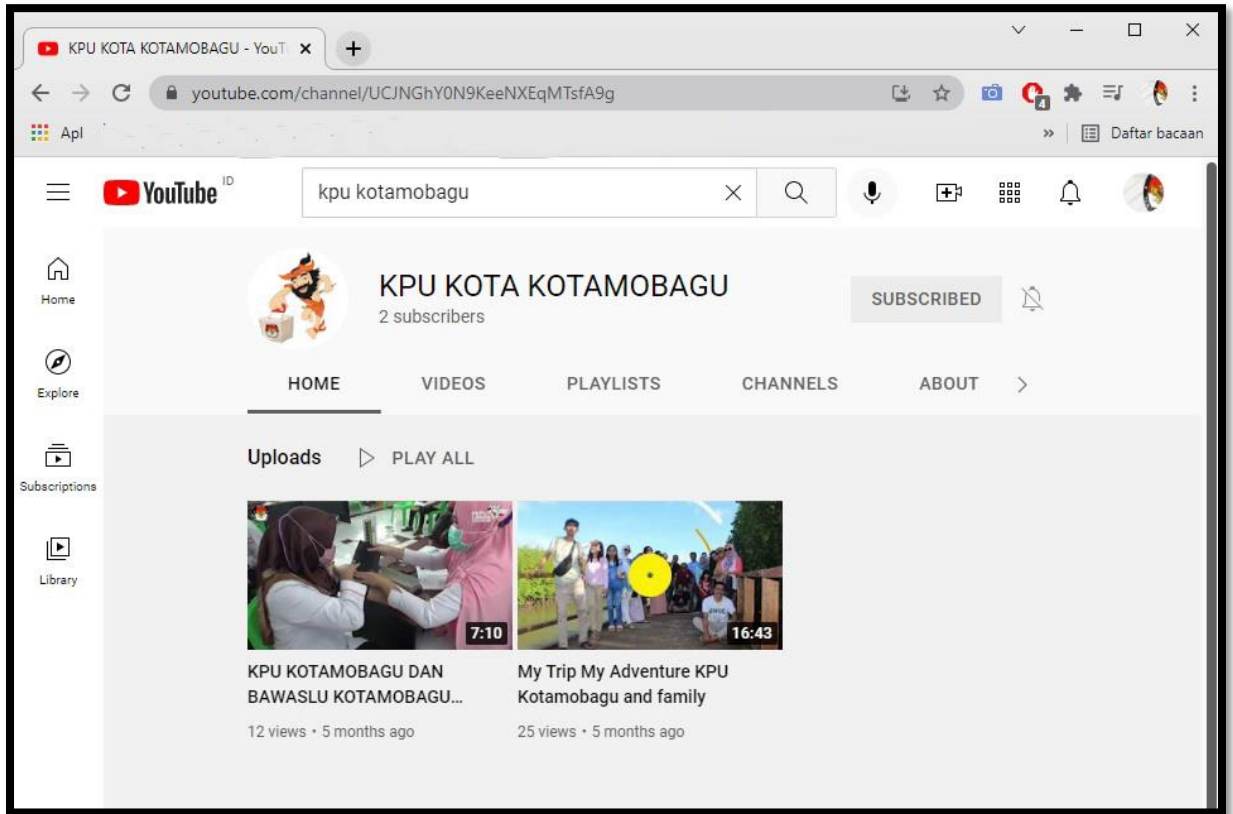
KPU KOTA KOTAMOBAGU - YouT ×

youtube.com/channel/UCJNGhY0N9KeeNXEqMTsfA9g

Apl

» Daftar bacaan

YouTube ID

kpu kotamobagu

Home

Explore

Subscriptions

Library

KPU KOTA KOTAMOBAGU
2 subscribers

SUBSCRIBED

HOME VIDEOS PLAYLISTS CHANNELS ABOUT

Uploads PLAY ALL

7:10

16:43

KPU KOTAMOBAGU DAN BAWASLU KOTAMOBAGU...
12 views • 5 months ago

My Trip My Adventure KPU Kotamobagu and family
25 views • 5 months ago